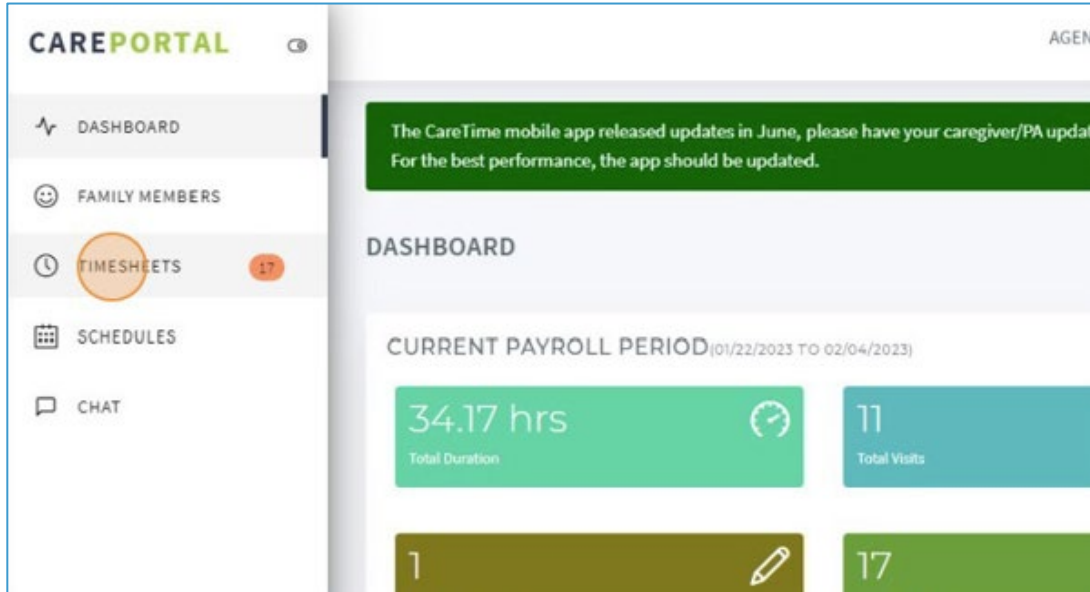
CAREPORTAL

DASHBOARD

FAMILY MEMBERS

TIMESHEETS 17

SCHEDULES

CHAT

AGEN

The CareTime mobile app released updates in June, please have your caregiver/PA updat
For the best performance, the app should be updated.

DASHBOARD

CURRENT PAYROLL PERIOD(01/22/2023 TO 02/04/2023)

34.17 hrs
Total Duration

11
Total Visits

1

17